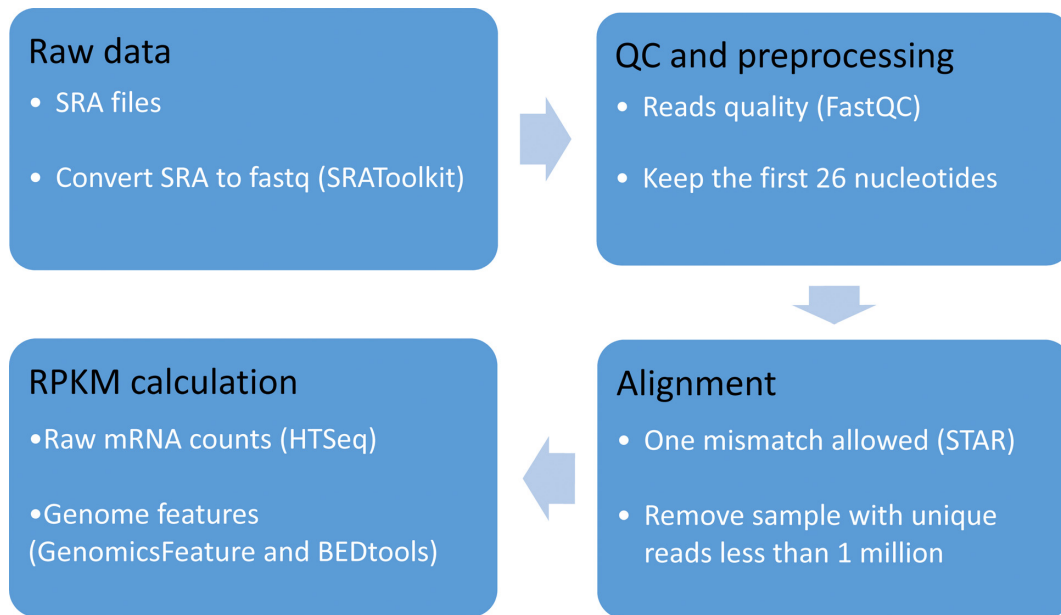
Raw data

• SRA files

• Convert SRA to fastq (SRAToolkit)

QC and preprocessing

• Reads quality (FastQC)

• Keep the first 26 nucleotides

Alignment

• One mismatch allowed (STAR)

• Remove sample with unique reads less than 1 million

RPKM calculation

•Raw mRNA counts (HTSeq)

•Genome features (GenomicsFeature and BEDtools)